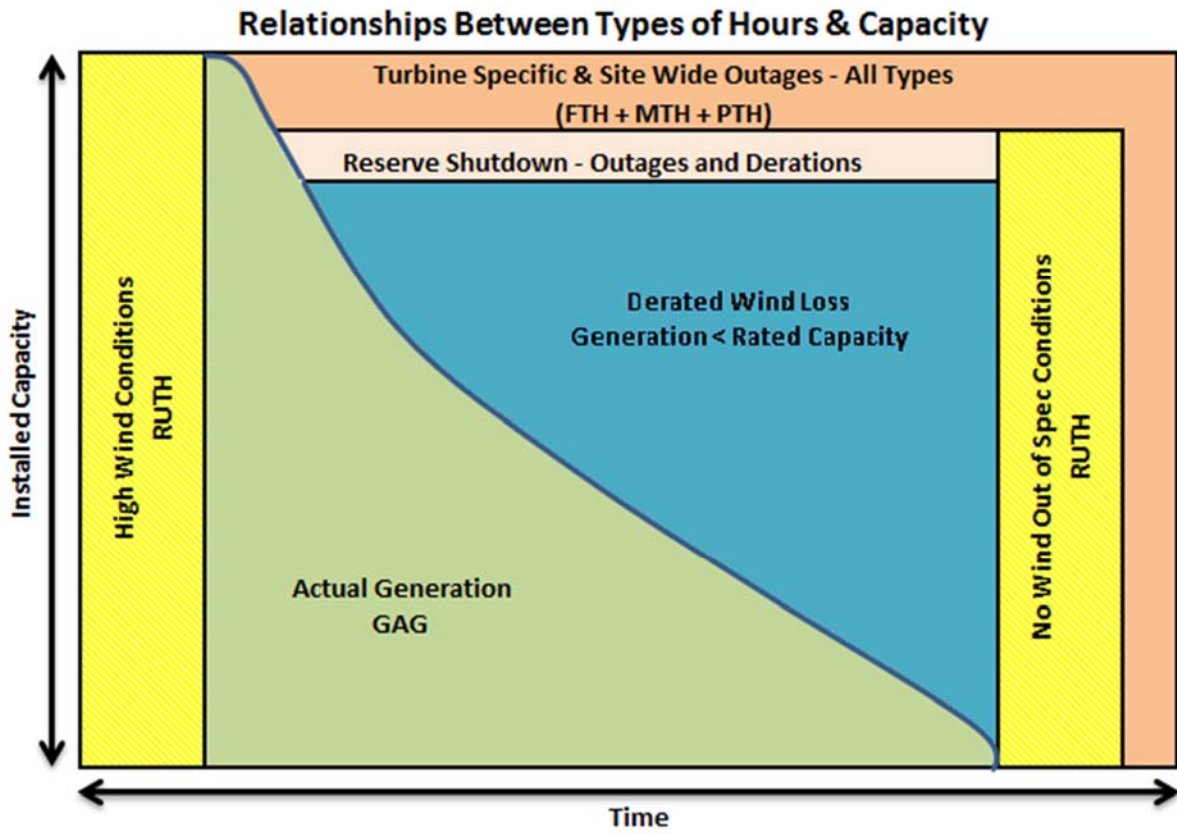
Relationships Between Types of Hours & Capacity

Installed Capacity

High Wind Conditions
RUTH

Turbine Specific & Site Wide Outages - All Types
(FTH + MTH + PTH)

Reserve Shutdown - Outages and Derations

Derated Wind Loss
Generation < Rated Capacity

Actual Generation
GAG

No Wind Out of Spec Conditions
RUTH

Time